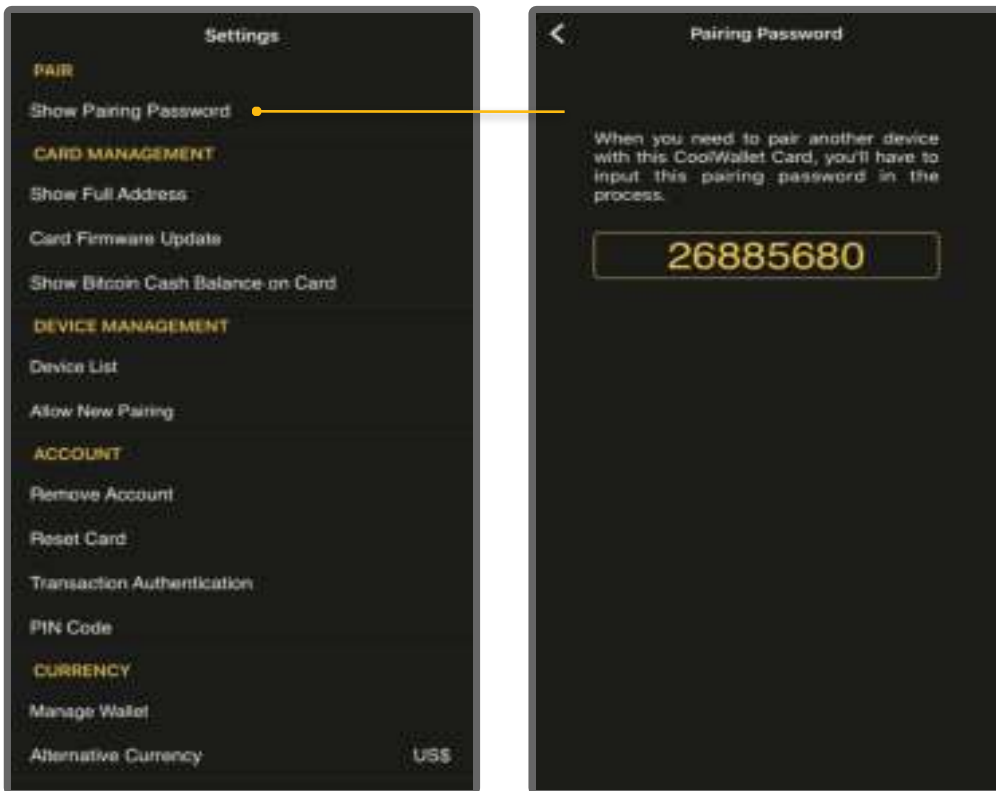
Settings

PAIR

Show Pairing Password

CARD MANAGEMENT

Show Full Address

Card Firmware Update

Show Bitcoin Cash Balance on Card

DEVICE MANAGEMENT

Device List

Allow New Pairing

ACCOUNT

Remove Account

Reset Card

Transaction Authentication

PIN Code

CURRENCY

Manage Wallet

Alternative Currency US$

<

Pairing Password

When you need to pair another device with this CoolWallet Card, you'll have to input this pairing password in the process.

26885680